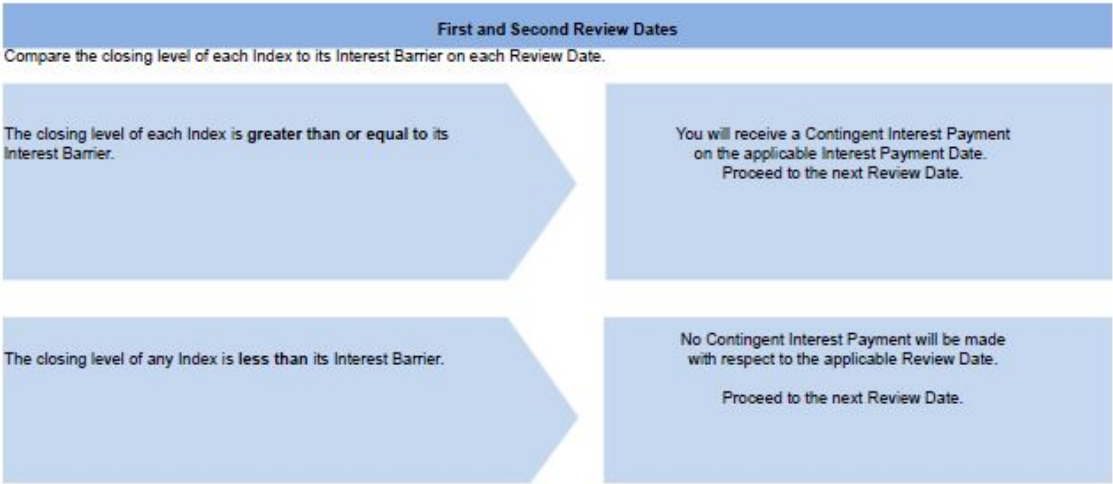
First and Second Review Dates

Compare the closing level of each Index to its Interest Barrier on each Review Date.

The closing level of each Index is **greater than or equal to** its Interest Barrier.

You will receive a Contingent Interest Payment on the applicable Interest Payment Date. Proceed to the next Review Date.

The closing level of any Index is **less than** its Interest Barrier.

No Contingent Interest Payment will be made with respect to the applicable Review Date.

Proceed to the next Review Date.